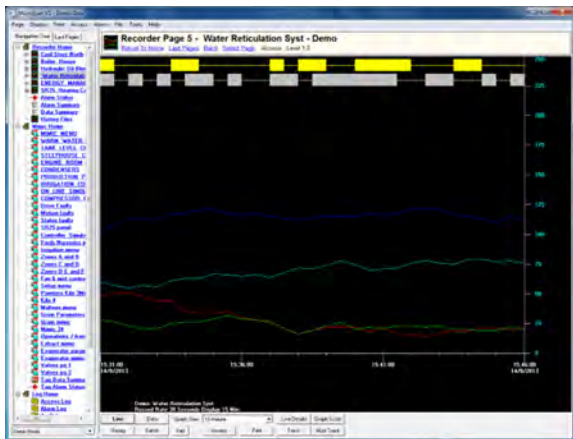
Page Display View Access Alarm File Tools Help

Navigation Tree | Last Pages

Recorder Home
Cool Store North
Boiler House
Hydraulic Oil Plan
Water Reticulation
ENERGY MANAG
SKIN Steaming C
Alarm Status
Alarm Summary
Data Summary
Factory Plan

Water Home
MIMIC MENU
WATER WATER
LIME LEVEL O
STEEPHOUSE C
ENGINE ROOM
CONDENSERS
PRODUCTION P
IRRIGATION CO
ON LINE SAMS
COMPRESSORS
Drive Faults
Motors faults
Status faults
SCADA Panel
Controller Simple
Feeds Menu
Irrigation menu
Zones A and B
Zones C and D
Zones D E and F
Tap & wet control
Setup menu
Pumps Kiln
Kiln 4
Malting menu
Scan Parameters
Scan menu
Mode 20
Operation / Alarm
Lift Pump
Evaporator setup
Evaporator menu
Valves pg 1
Valves pg 2
Tag Data Summary
Tag Alarm Status

Log Home
Access Log
Alarm Log

Recorder Page 5 - Water Reticulation Syst - Demo
Return to Home Last Pages Back Select Page Access Level 1.2

250
225
200
175
150
125
100
75
50
25
0

15:31:00 14/6/2013
15:36:00
15:41:00
15:46:00 14/6/2013

Demo Water Reticulation Syst
Record Rate 30 Seconds Display 15 Min

Live | Data | Span Size | 15 Minute | Live Details | Graph Scale
Recap | Batch | Vert | Hourly | Print | Track | Multi Track